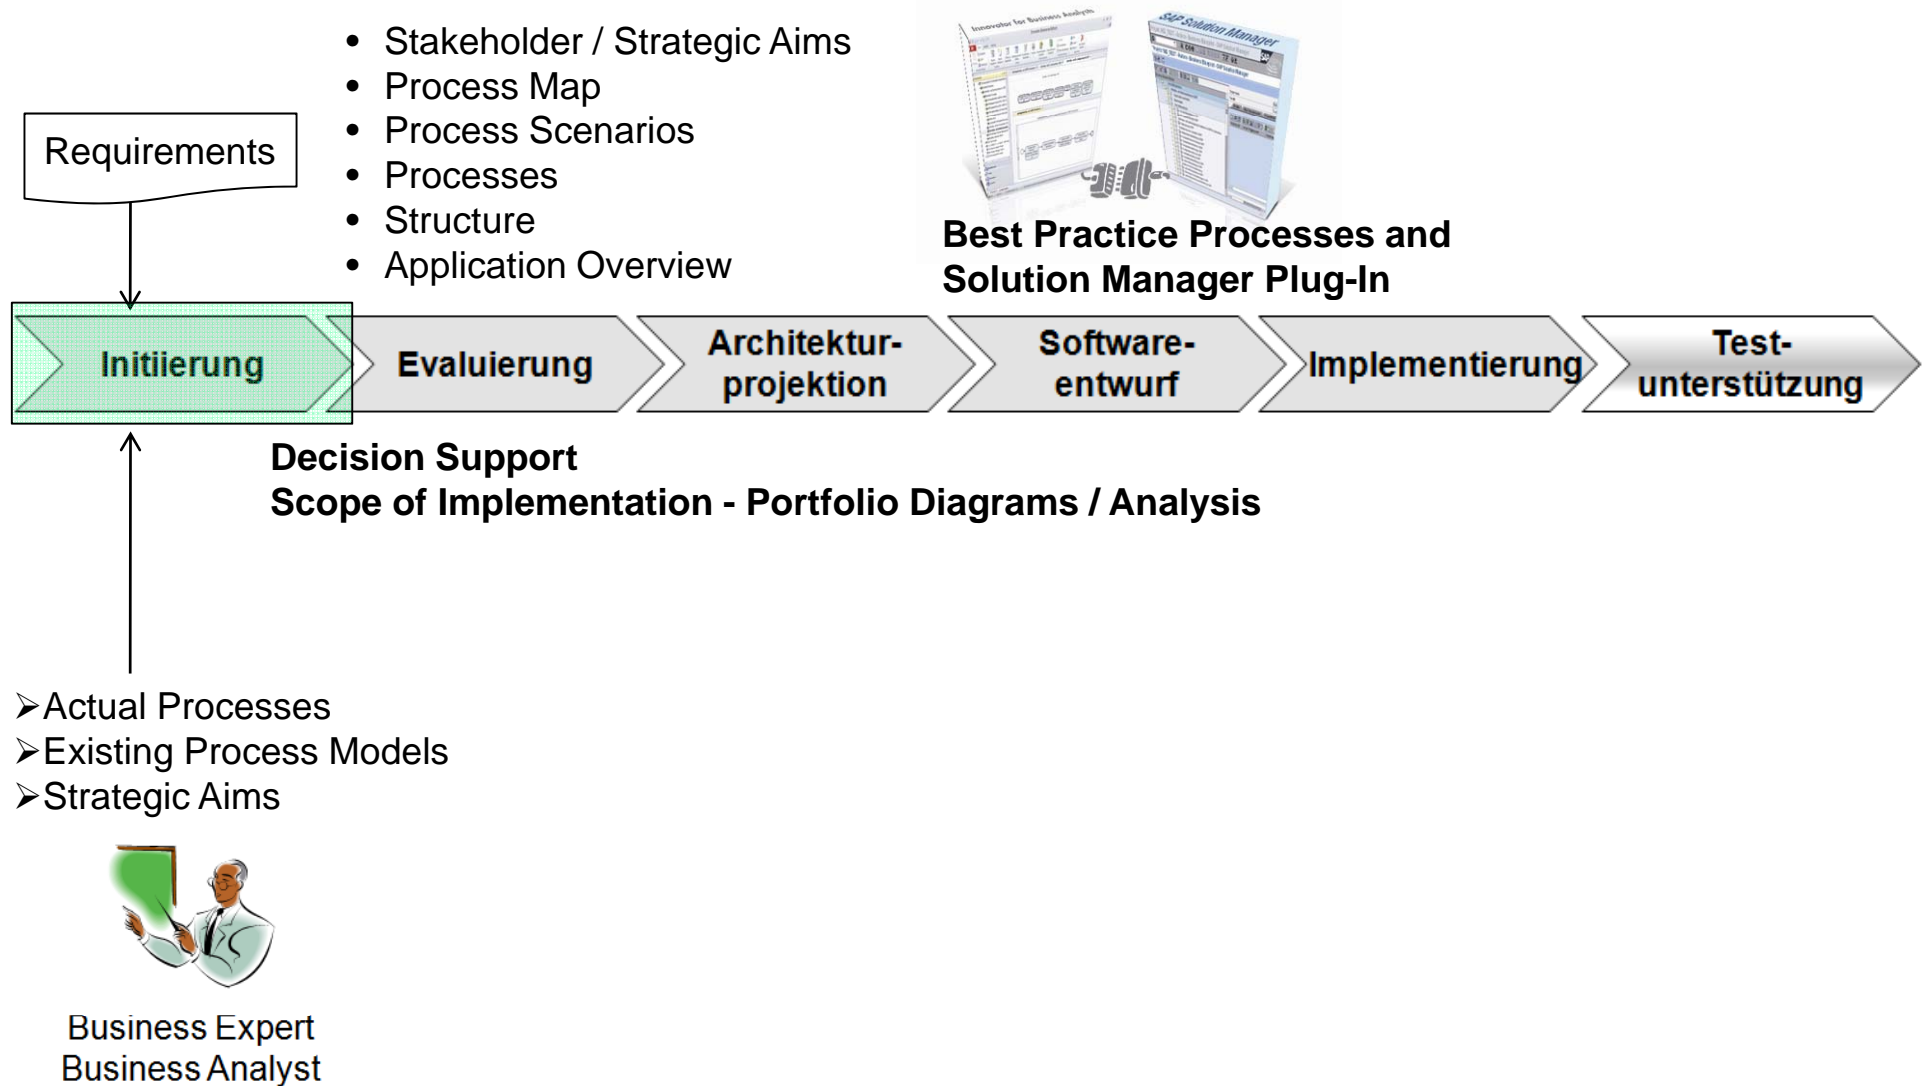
- Stakeholder / Strategic Aims
- Process Map
- Process Scenarios
- Processes
- Structure
- Application Overview

Innovator for Business Analysts

SAP Solution Manager

Best Practice Processes and Solution Manager Plug-In

Requirements

Initiierung

Evaluierung

Architektur-projektion

Software-entwurf

Implementierung

Test-unterstützung

Decision Support
Scope of Implementation - Portfolio Diagrams / Analysis

➢Actual Processes
➢Existing Process Models
➢Strategic Aims

Business Expert
Business Analyst